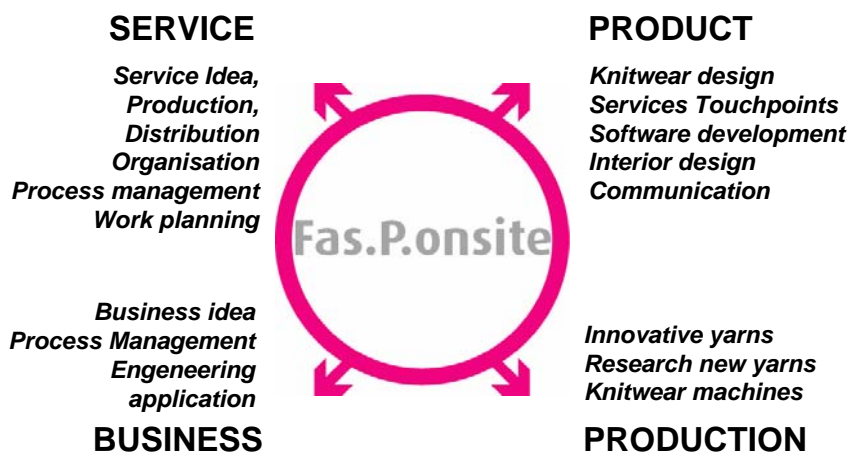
SERVICE

Service Idea,
Production,
Distribution
Organisation
Process management
Work planning

PRODUCT

Knitwear design
Services Touchpoints
Software development
Interior design
Communication

Fas.P.onsite

Business idea
Process Management
Engeneering
application

BUSINESS

Innovative yarns
Research new yarns
Knitwear machines

PRODUCTION